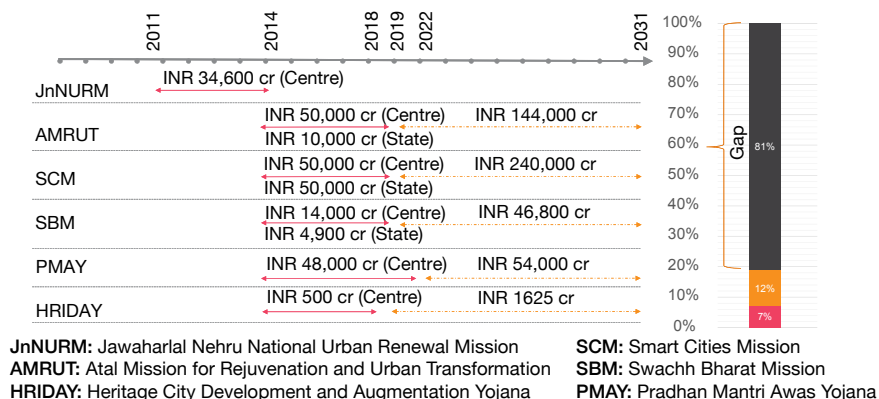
2011 2014 2018 2019 2022 2031

JnNURM
INR 34,600 cr (Centre)

AMRUT
INR 50,000 cr (Centre)
INR 10,000 cr (State)
INR 144,000 cr

SCM
INR 50,000 cr (Centre)
INR 50,000 cr (State)
INR 240,000 cr

SBM
INR 14,000 cr (Centre)
INR 4,900 cr (State)
INR 46,800 cr

PMAY
INR 48,000 cr (Centre)
INR 54,000 cr

HRIDAY
INR 500 cr (Centre)
INR 1625 cr

100%
90%
80%
70%
60%
50%
40%
30%
20%
10%
0%

Gap
81%
12%
7%

**JnNURM:** Jawaharlal Nehru National Urban Renewal Mission
**AMRUT:** Atal Mission for Rejuvenation and Urban Transformation
**HRIDAY:** Heritage City Development and Augmentation Yojana

**SCM:** Smart Cities Mission
**SBM:** Swachh Bharat Mission
**PMAY:** Pradhan Mantri Awas Yojana